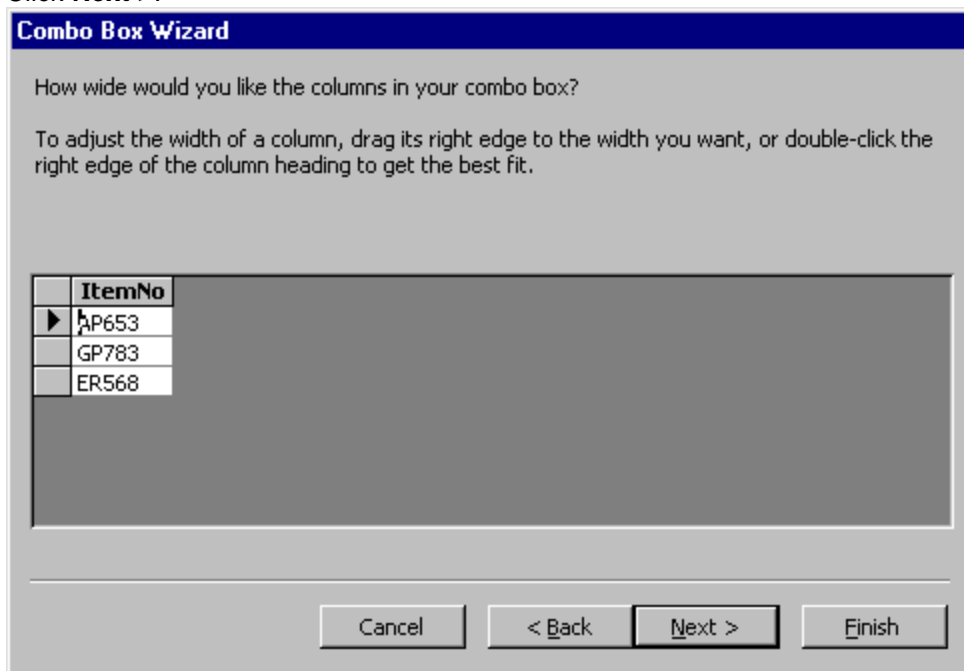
Combo Box Wizard

How wide would you like the columns in your combo box?

To adjust the width of a column, drag its right edge to the width you want, or double-click the right edge of the column heading to get the best fit.

| ItemNo |
|---|
| AP653 |
| GP783 |
| ER568 |

Cancel

< Back

Next >

Finish